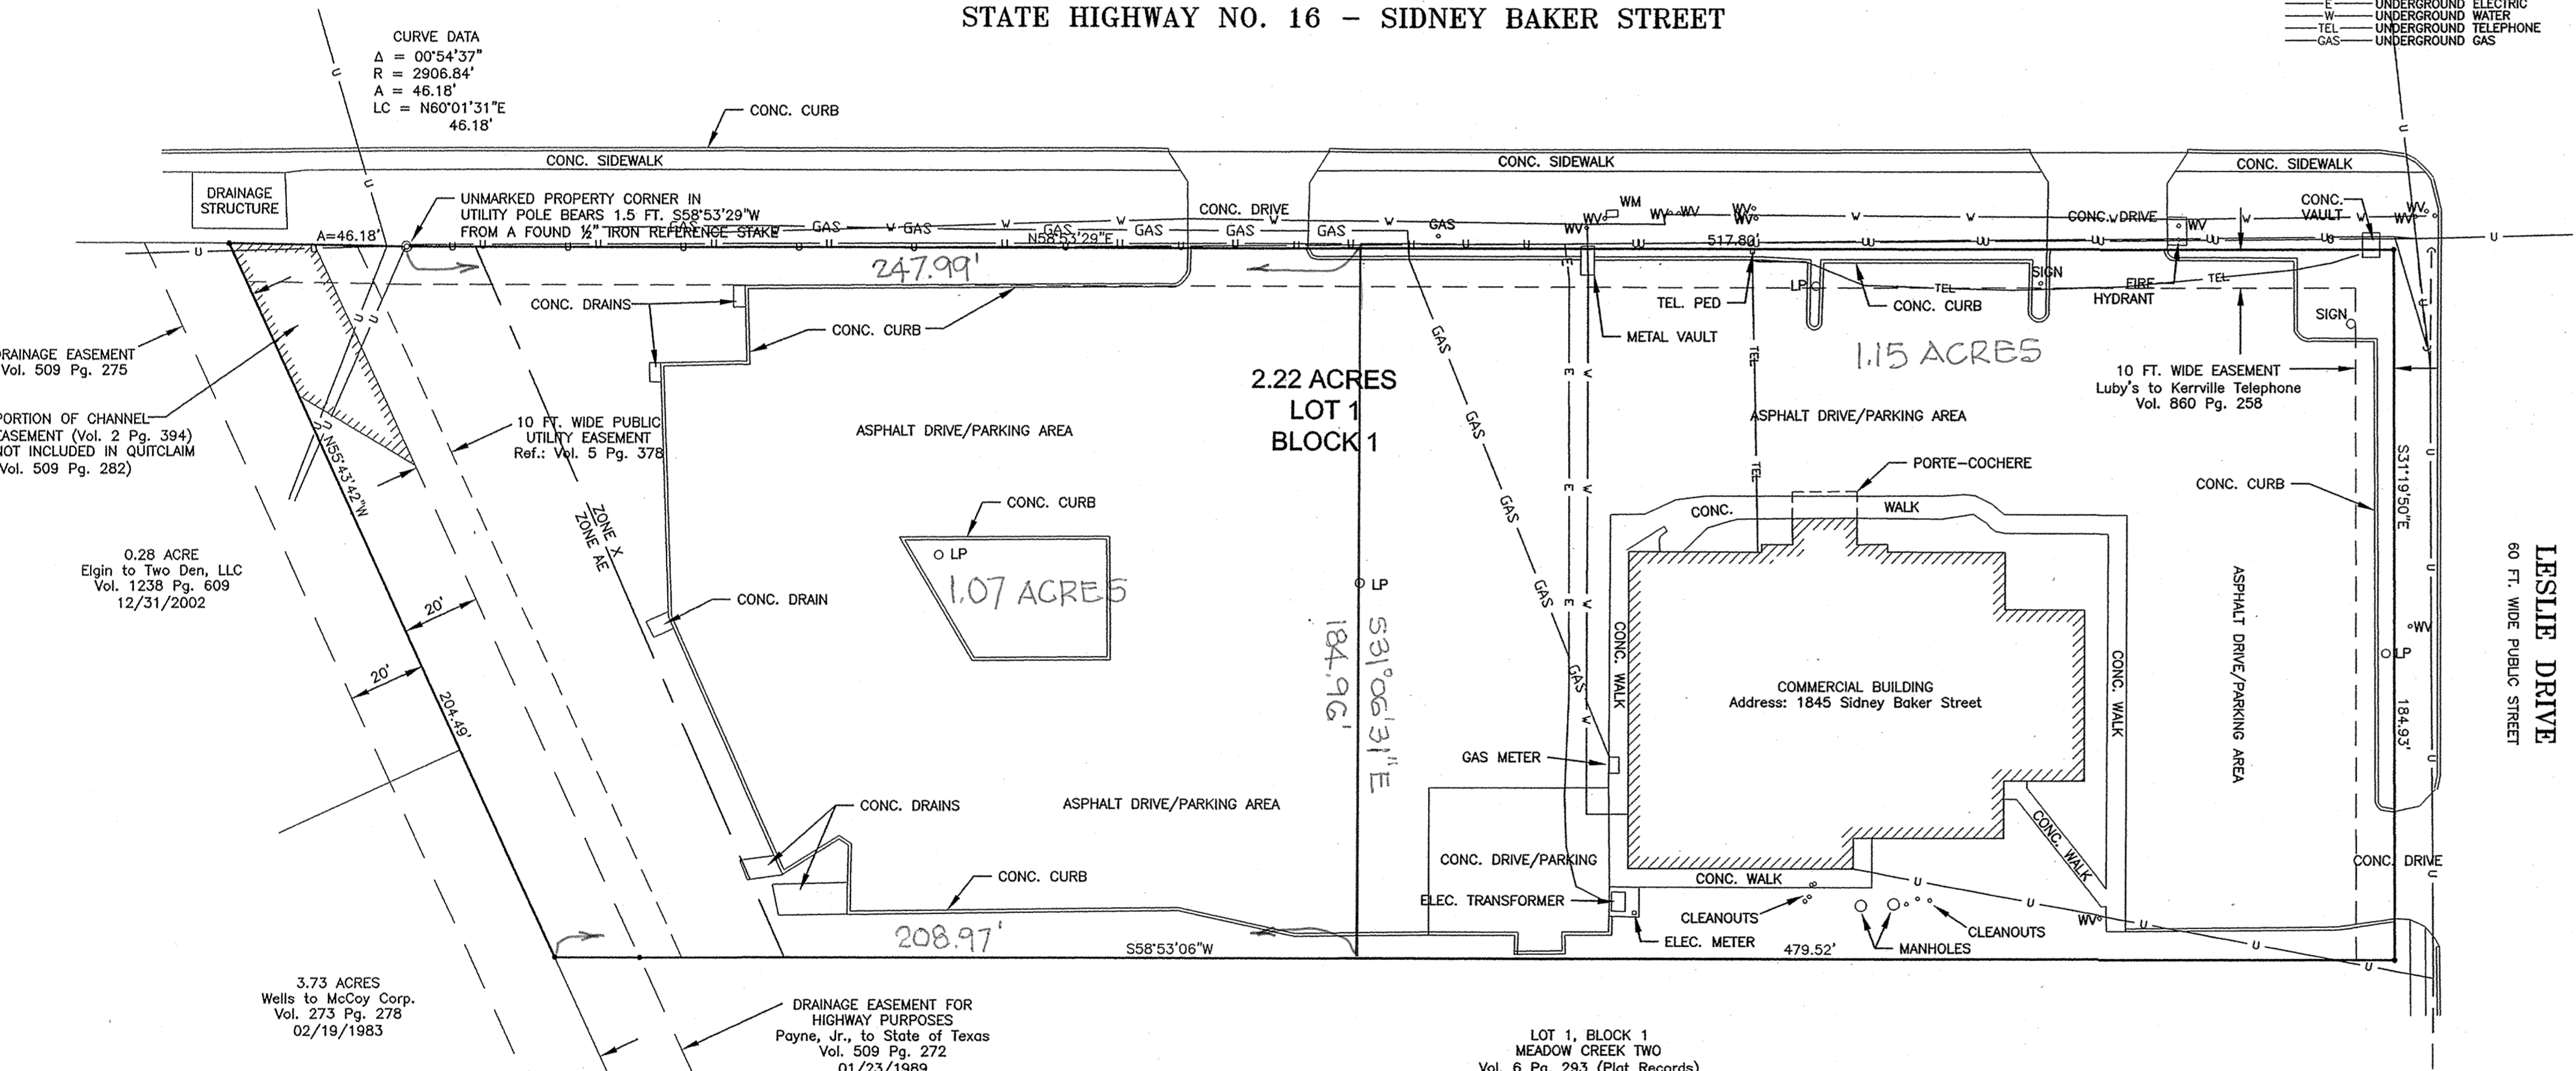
STATE HIGHWAY NO. 16 – SIDNEY BAKER STREET

E — UNDERGROUND ELECTRIC
W — UNDERGROUND WATER
TEL — UNDERGROUND TELEPHONE
GAS — UNDERGROUND GAS

CURVE DATA
$\Delta$ = 00°54'37"
R = 2906.84'
A = 46.18'
LC = N60°01'31"E
46.18'

CONC. CURB

CONC. SIDEWALK

CONC. SIDEWALK

CONC. SIDEWALK

DRAINAGE STRUCTURE

UNMARKED PROPERTY CORNER IN UTILITY POLE BEARS 1.5 FT. S58°53'29"W FROM A FOUND ½" IRON REFERENCE STAKE

A=46.18'

GAS W GAS W GAS W GAS GAS GAS W GAS

N58°53'29"E

CONC. DRIVE

WM WV WV WV

517.80'

CONC. DRIVE WV

CONC. VAULT WV WV

247.99'

CONC. DRAINS

CONC. CURB

TEL. PED

LP

SIGN

FIRE HYDRANT

TEL

CONC. CURB

METAL VAULT

SIGN

DRAINAGE EASEMENT Vol. 509 Pg. 275

PORTION OF CHANNEL EASEMENT (Vol. 2 Pg. 394) NOT INCLUDED IN QUITCLAIM Vol. 509 Pg. 282)

10 FT. WIDE PUBLIC UTILITY EASEMENT Ref.: Vol. 5 Pg. 378

ASPHALT DRIVE/PARKING AREA

2.22 ACRES
LOT 1
BLOCK 1

1.15 ACRES

ASPHALT DRIVE/PARKING AREA

10 FT. WIDE EASEMENT Luby's to Kerrville Telephone Vol. 860 Pg. 258

N55°43'42"W

ZONE X
ZONE AE

PORTE-COCHERE

CONC. CURB

CONC. CURB

S31°19'50"E

CONC. WALK

LP

1.07 ACRES

0.28 ACRE
Elgin to Two Den, LLC
Vol. 1238 Pg. 609
12/31/2002

CONC. DRAIN

LP

S31°06'31"E
184.96'

CONC. WALK

WV

LP

LESLIE DRIVE
60 FT. WIDE PUBLIC STREET

ASPHALT DRIVE/PARKING AREA

20'

20'

204.49'

COMMERCIAL BUILDING
Address: 1845 Sidney Baker Street

CONC. WALK

184.93'

GAS METER

CONC. DRAINS

ASPHALT DRIVE/PARKING AREA

CONC. WALK

CONC. DRIVE/PARKING

CONC. DRIVE

CONC. CURB

CONC. WALK

ELEC. TRANSFORMER

CLEANOUTS

CLEANOUTS

208.97'

S58°53'06"W

ELEC. METER

479.52'

MANHOLES

3.73 ACRES
Wells to McCoy Corp.
Vol. 273 Pg. 278
02/19/1983

DRAINAGE EASEMENT FOR HIGHWAY PURPOSES
Payne, Jr., to State of Texas
Vol. 509 Pg. 272
01/23/1989

LOT 1, BLOCK 1
MEADOW CREEK TWO
Vol. 6 Pg. 293 (Plat Records)